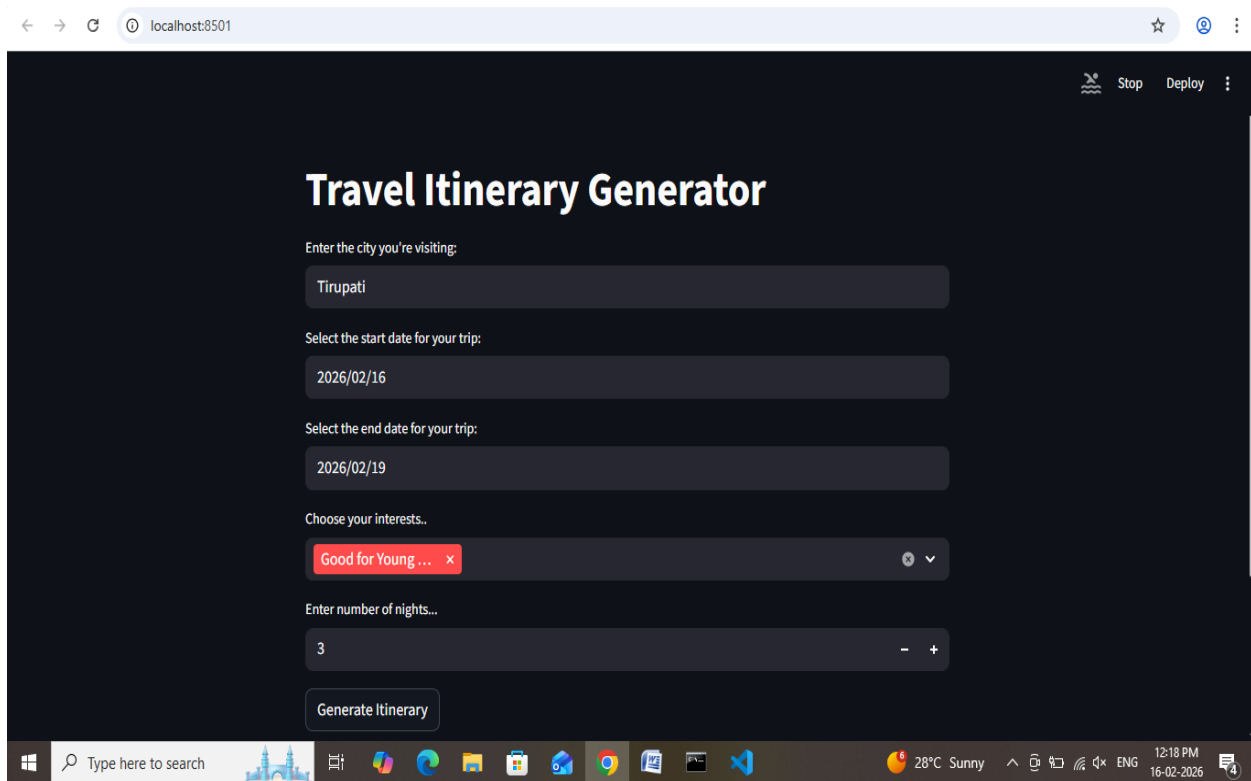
localhost:8501

Stop Deploy

Travel Itinerary Generator

Enter the city you're visiting:

Tirupati

Select the start date for your trip:

2026/02/16

Select the end date for your trip:

2026/02/19

Choose your interests..

Good for Young ... ×

Enter number of nights...

3

− +

Generate Itinerary

Type here to search

6

28°C Sunny

ENG

12:18 PM
16-02-2026

4